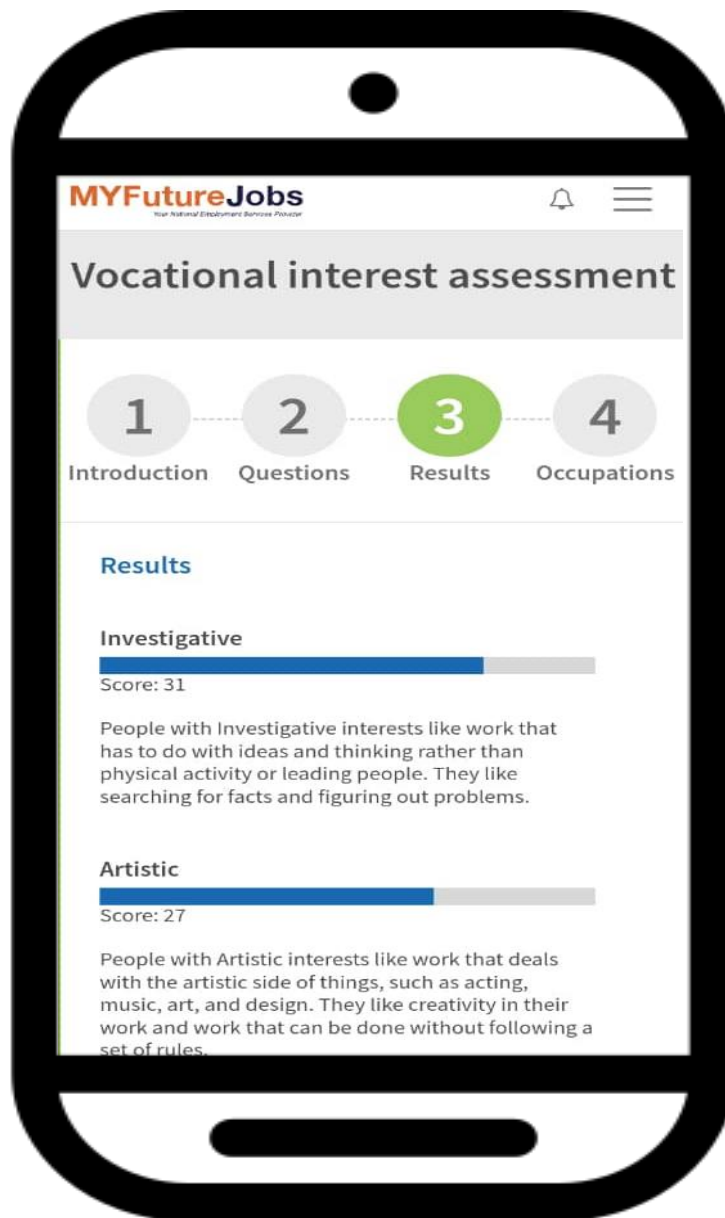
MYFutureJobs
Your National Employment Services Provider

Vocational interest assessment

1 Introduction
2 Questions
3 Results
4 Occupations

Results

Investigative
Score: 31

People with Investigative interests like work that has to do with ideas and thinking rather than physical activity or leading people. They like searching for facts and figuring out problems.

Artistic
Score: 27

People with Artistic interests like work that deals with the artistic side of things, such as acting, music, art, and design. They like creativity in their work and work that can be done without following a set of rules.